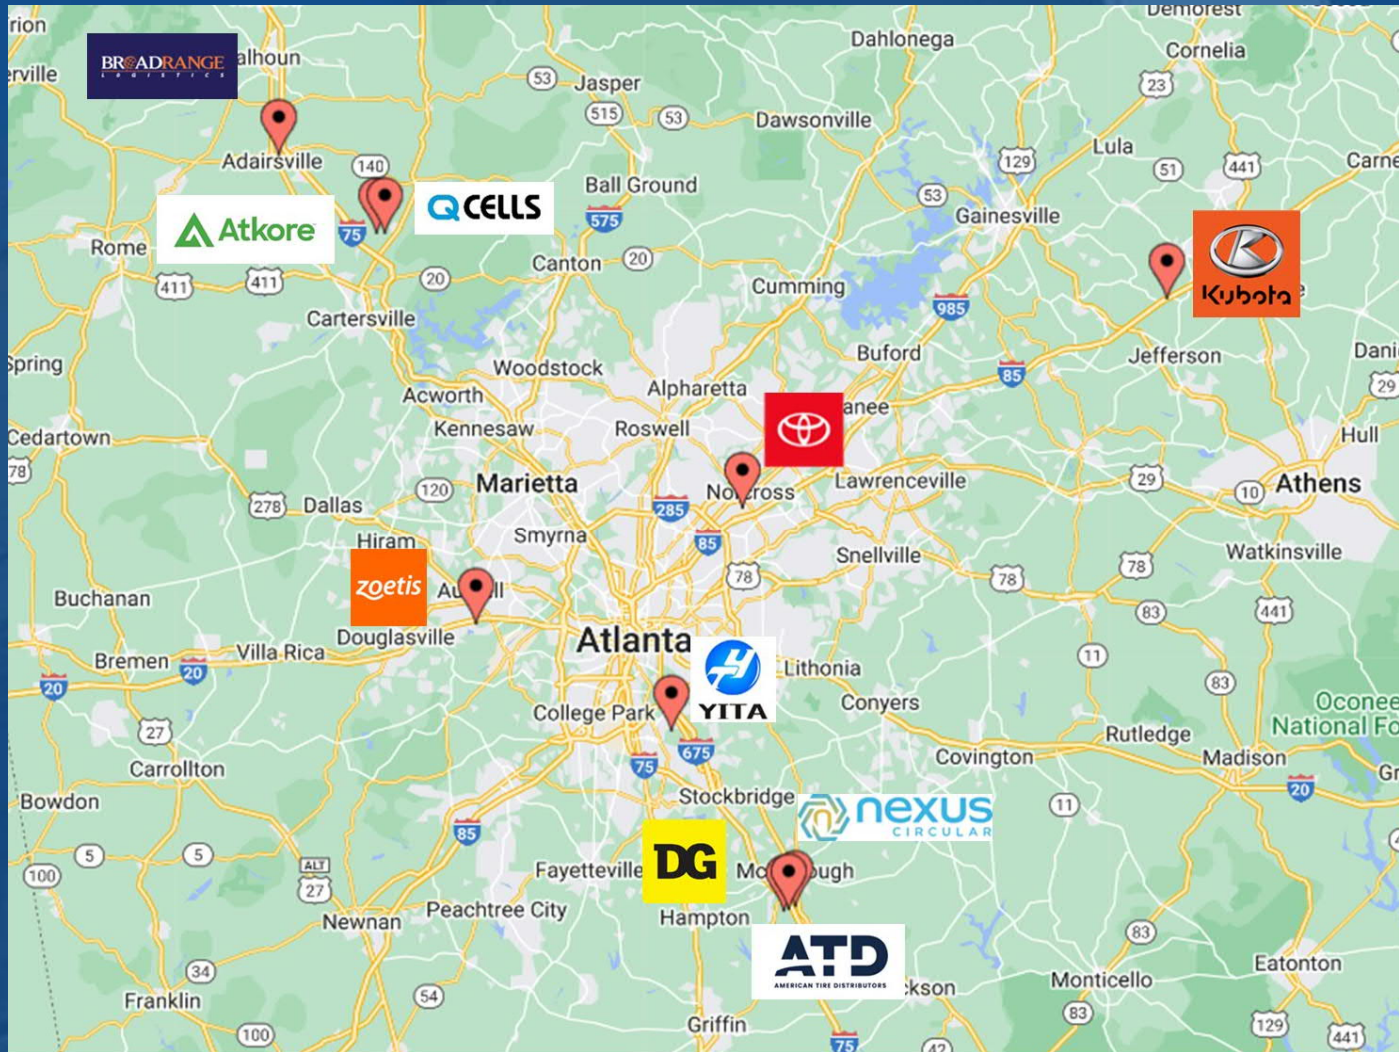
rion
Demorest
BROADRANGE LOGISTICS
alhoun
rville
53
Jasper
Dahlonega
Cornelia
23
515
53
Dawsonville
Adairsville
Lula
Carne
140
129
51
441
Ball Ground
QCELLS
53
Atkore
Gainesville
75
575
Rome
Canton
20
Kubota
411
411
20
Cumming
985
Cartersville
Buford
Jefferson
Dani
Spring
85
Woodstock
29
Alpharetta
Acworth
anee
Roswell
Cedartown
Kennesaw
Hull
78
Marietta
Lawrenceville
29
120
Norcross
10
Athens
278
Dallas
285
Smyrna
85
Hiram
Snellville
Watkinsville
78
78
zoetis
Austell
78
Buchanan
83
441
Douglasville
Atlanta
Villa Rica
11
Bremen
20
Lithonia
20
YITA
83
Conyers
Oconee National Fo
College Park
27
675
Rutledge
Covington
Madison
Carrollton
75
Gr
Stockbridge
20
Bowdon
nexus CIRCULAR
11
85
5
5
DG
Fayetteville
McDonough
100
ALT 27
Peachtree City
Newnan
Hampton
83
ATD AMERICAN TIRE DISTRIBUTORS
Eatonton
34
Jackson
Monticello
Franklin
54
83
129
Griffin
100
75
42
441